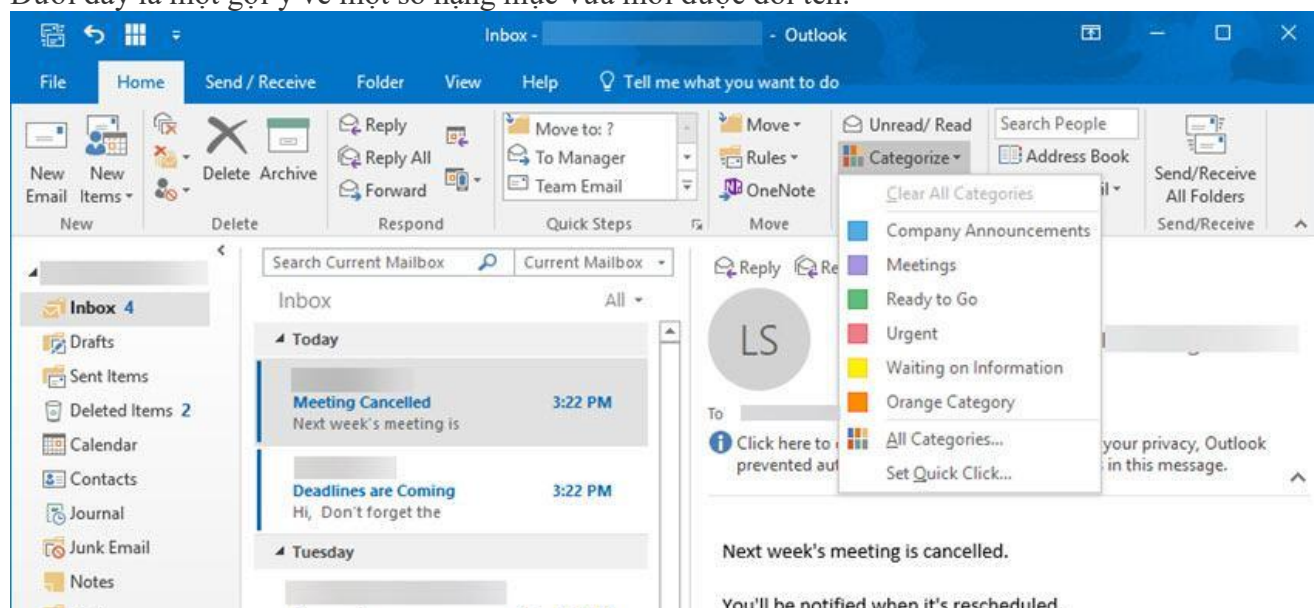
Inbox - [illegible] - Outlook

File Home Send / Receive Folder View Help Tell me what you want to do

New Email New Items New

Delete Archive Delete

Reply Reply All Forward Respond

Move to: ? To Manager Team Email Quick Steps

Move Rules OneNote Move

Unread/ Read Categorize

Search People Address Book

Send/Receive All Folders Send/Receive

Clear All Categories
Company Announcements
Meetings
Ready to Go
Urgent
Waiting on Information
Orange Category
All Categories...
Set Quick Click...

Inbox 4
Drafts
Sent Items
Deleted Items 2
Calendar
Contacts
Journal
Junk Email
Notes

Search Current Mailbox Current Mailbox
Inbox All
Today
Meeting Cancelled 3:22 PM
Next week's meeting is
Deadlines are Coming 3:22 PM
Hi, Don't forget the
Tuesday

Reply Re
LS
To
Click here to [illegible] your privacy, Outlook prevented au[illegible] in this message.

Next week's meeting is cancelled.

You'll be notified when it's rescheduled.